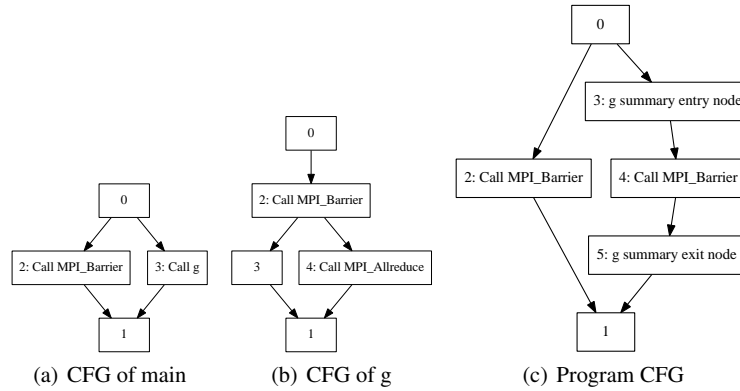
0

2: Call MPI_Barrier

3: Call g

1

(a) CFG of main

0

2: Call MPI_Barrier

3

4: Call MPI_Allreduce

1

(b) CFG of g

0

3: g summary entry node

2: Call MPI_Barrier

4: Call MPI_Barrier

5: g summary exit node

1

(c) Program CFG